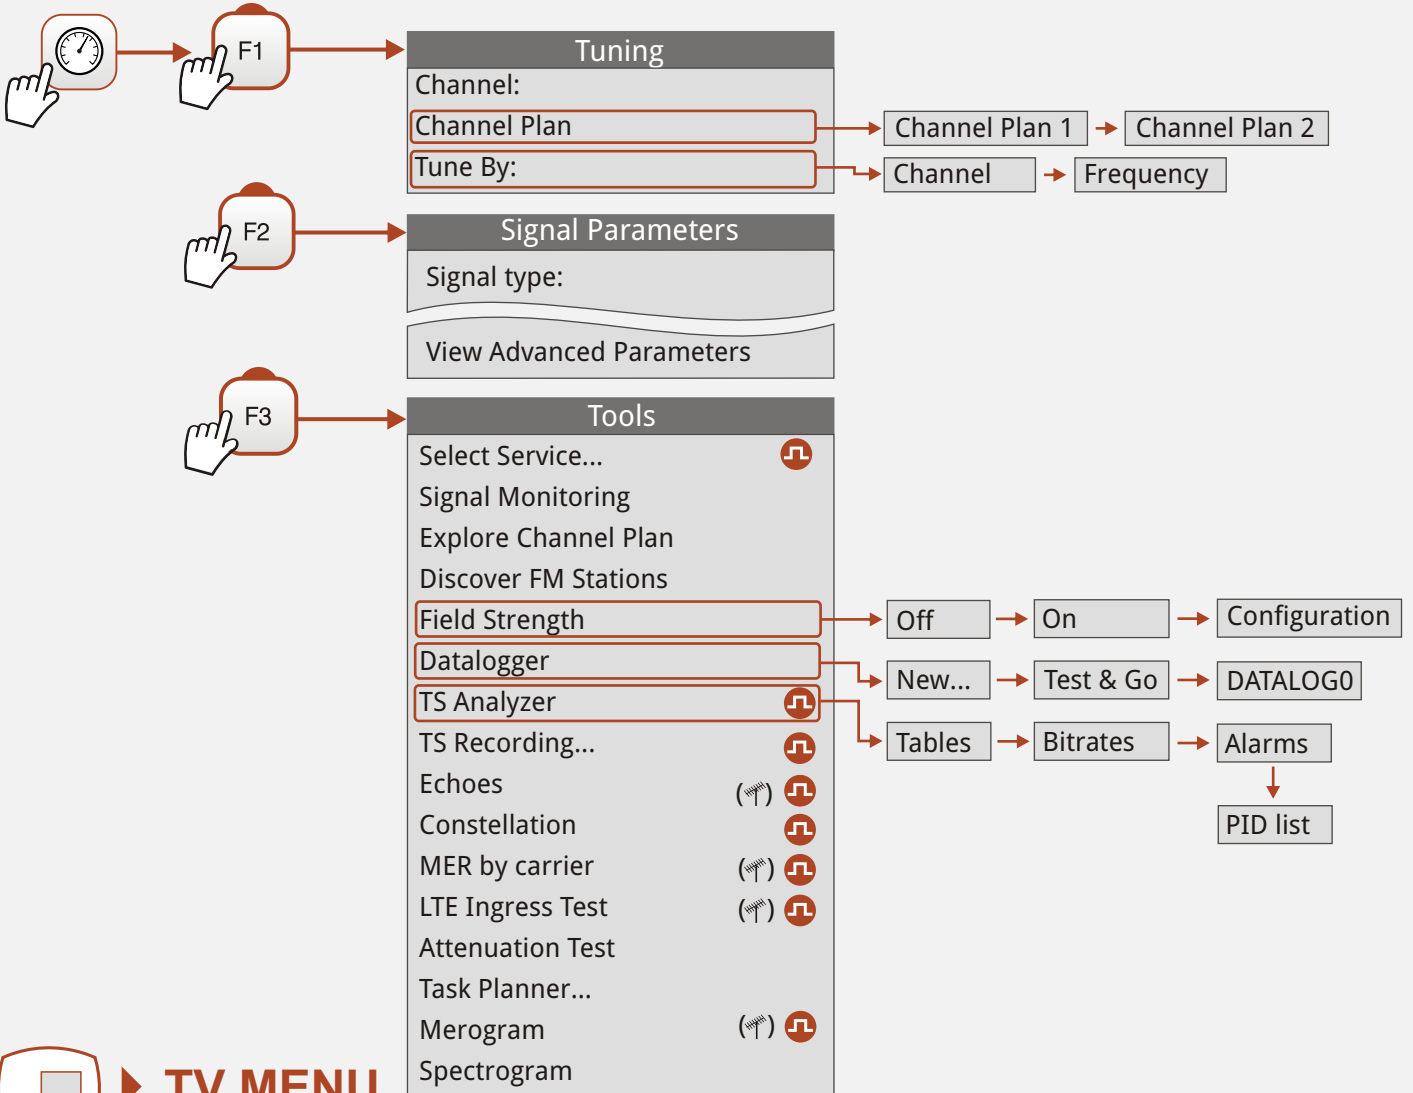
F1

Tuning
Channel:
Channel Plan
Tune By:

Channel Plan 1
Channel Plan 2
Channel
Frequency

F2

Signal Parameters
Signal type:
View Advanced Parameters

F3

Tools
Select Service...
Signal Monitoring
Explore Channel Plan
Discover FM Stations
Field Strength
Datalogger
TS Analyzer
TS Recording...
Echoes
Constellation
MER by carrier
LTE Ingress Test
Attenuation Test
Task Planner...
Merogram
Spectrogram

Off
On
Configuration
New...
Test & Go
DATALOG0
Tables
Bitrates
Alarms
PID list

TV MENU